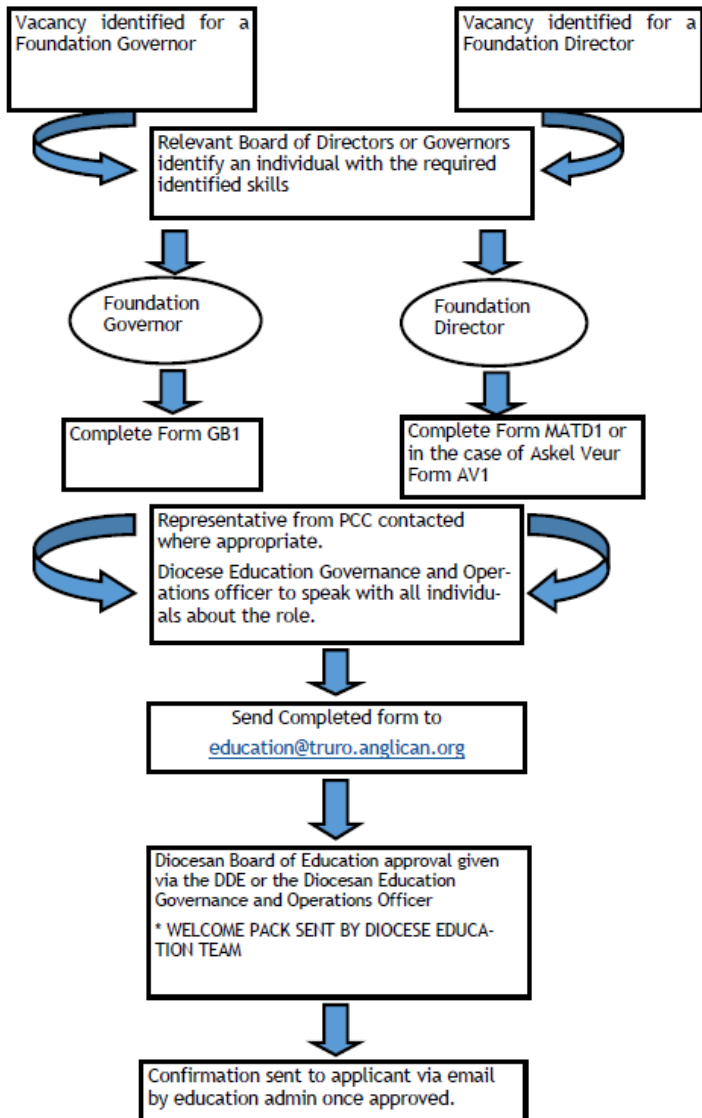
Vacancy identified for a Foundation Governor

Vacancy identified for a Foundation Director

Relevant Board of Directors or Governors identify an individual with the required identified skills

Foundation Governor

Foundation Director

Complete Form GB1

Complete Form MATD1 or in the case of Askel Veur Form AV1

Representative from PCC contacted where appropriate.

Diocese Education Governance and Operations officer to speak with all individuals about the role.

Send Completed form to education@truro.anglican.org

Diocesan Board of Education approval given via the DDE or the Diocesan Education Governance and Operations Officer

* WELCOME PACK SENT BY DIOCESE EDUCATION TEAM

Confirmation sent to applicant via email by education admin once approved.